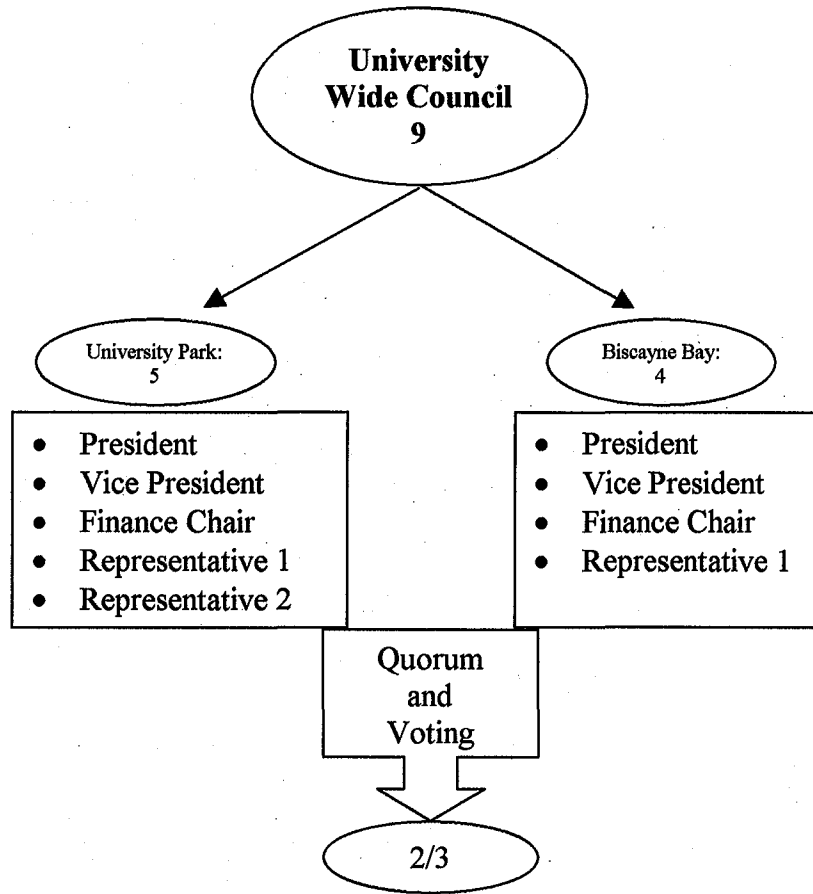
University Wide Council
9

University Park:
5

Biscayne Bay:
4

- President
- Vice President
- Finance Chair
- Representative 1
- Representative 2

- President
- Vice President
- Finance Chair
- Representative 1

Quorum and Voting

2/3